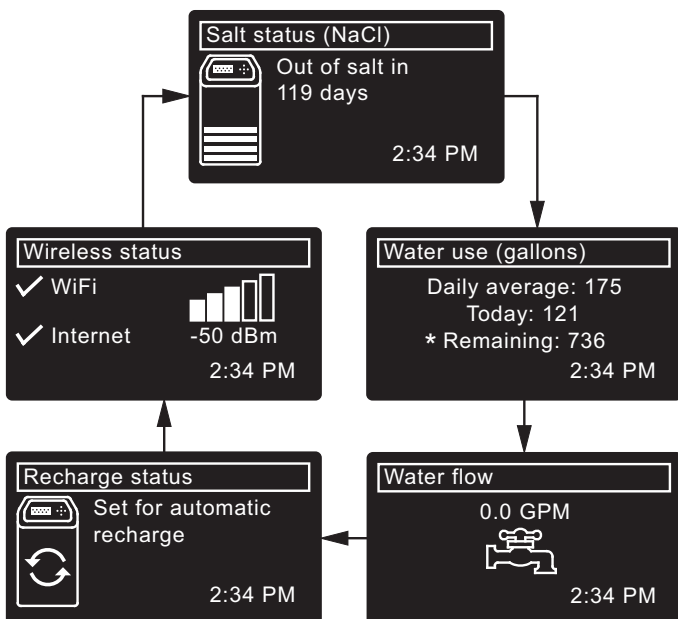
Salt status (NaCl)
Out of salt in 119 days
2:34 PM

Water use (gallons)
Daily average: 175
Today: 121
* Remaining: 736
2:34 PM

Water flow
0.0 GPM
2:34 PM

Recharge status
Set for automatic recharge
2:34 PM

Wireless status
✓ WiFi
✓ Internet
-50 dBm
2:34 PM